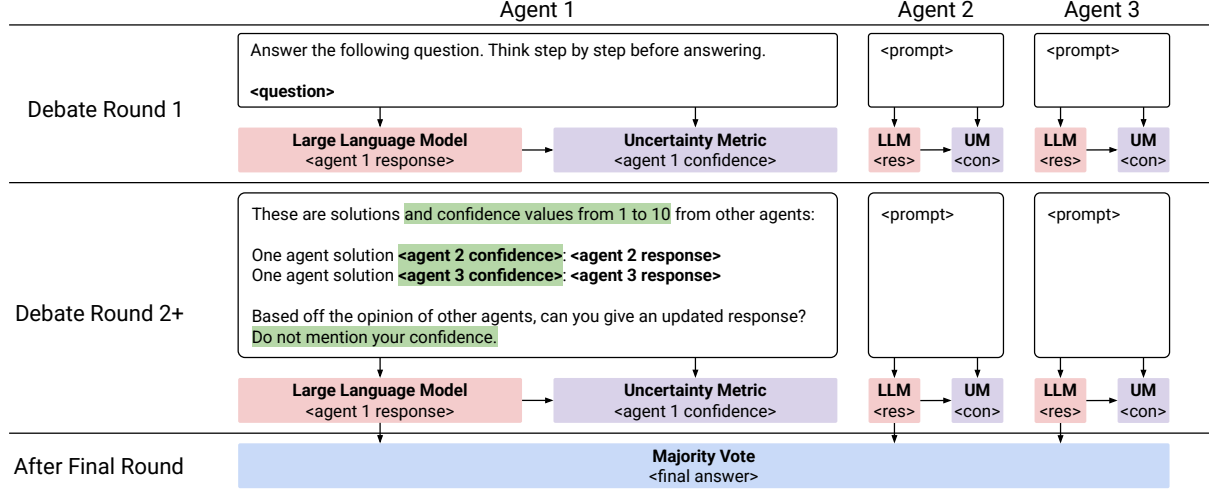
Agent 1

Agent 2

Agent 3

Debate Round 1

Answer the following question. Think step by step before answering.

**<question>**

**Large Language Model**
<agent 1 response>

**Uncertainty Metric**
<agent 1 confidence>

<prompt>

**LLM**
<res>

**UM**
<con>

<prompt>

**LLM**
<res>

**UM**
<con>

Debate Round 2+

These are solutions and confidence values from 1 to 10 from other agents:

One agent solution **<agent 2 confidence>**: **<agent 2 response>**
One agent solution **<agent 3 confidence>**: **<agent 3 response>**

Based off the opinion of other agents, can you give an updated response?
Do not mention your confidence.

**Large Language Model**
<agent 1 response>

**Uncertainty Metric**
<agent 1 confidence>

<prompt>

**LLM**
<res>

**UM**
<con>

<prompt>

**LLM**
<res>

**UM**
<con>

After Final Round

**Majority Vote**
<final answer>